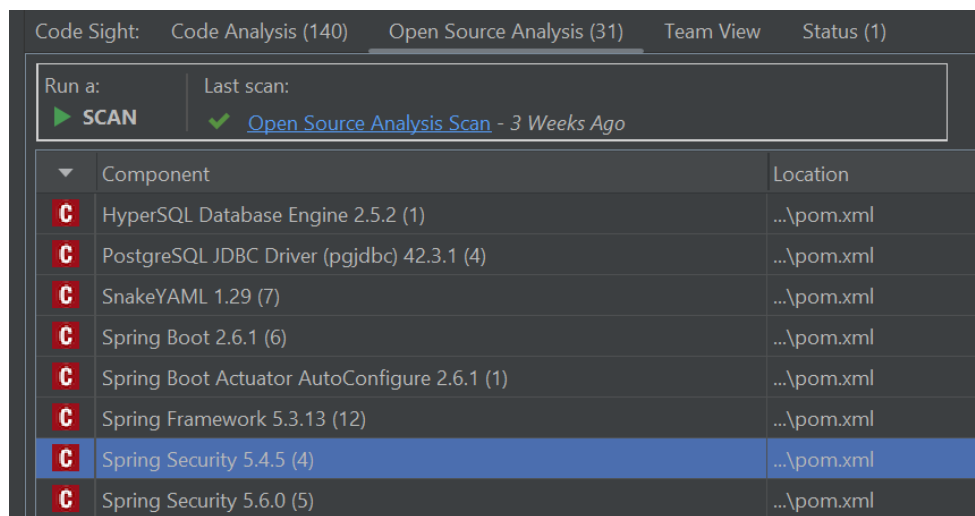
Code Sight: Code Analysis (140) Open Source Analysis (31) Team View Status (1)

Run a:
SCAN

Last scan:
Open Source Analysis Scan - 3 Weeks Ago

| | Component | Location |
|---|---|---|
| C | HyperSQL Database Engine 2.5.2 (1) | ...\pom.xml |
| C | PostgreSQL JDBC Driver (pgjdbc) 42.3.1 (4) | ...\pom.xml |
| C | SnakeYAML 1.29 (7) | ...\pom.xml |
| C | Spring Boot 2.6.1 (6) | ...\pom.xml |
| C | Spring Boot Actuator AutoConfigure 2.6.1 (1) | ...\pom.xml |
| C | Spring Framework 5.3.13 (12) | ...\pom.xml |
| C | Spring Security 5.4.5 (4) | ...\pom.xml |
| C | Spring Security 5.6.0 (5) | ...\pom.xml |